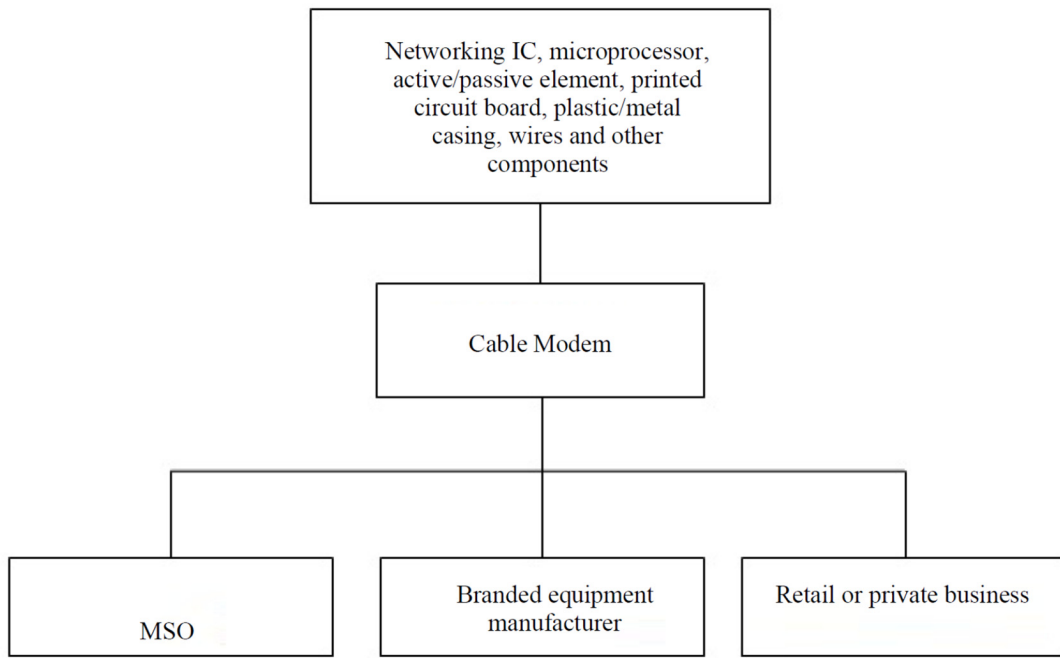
Networking IC, microprocessor, active/passive element, printed circuit board, plastic/metal casing, wires and other components

Cable Modem

MSO

Branded equipment manufacturer

Retail or private business